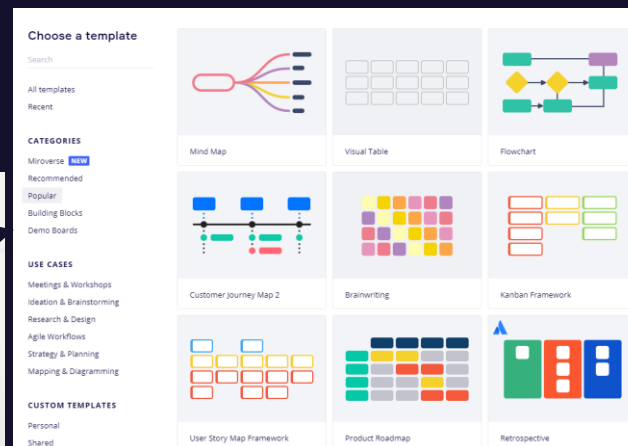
Choose a template

Search

All templates
Recent

CATEGORIES
Miroverse NEW
Recommended
Popular
Building Blocks
Demo Boards

USE CASES
Meetings & Workshops
Ideation & Brainstorming
Research & Design
Agile Workflows
Strategy & Planning
Mapping & Diagramming

CUSTOM TEMPLATES
Personal
Shared

Mind Map
Visual Table
Flowchart
Customer Journey Map 2
Brainwriting
Kanban Framework
User Story Map Framework
Product Roadmap
Retrospective